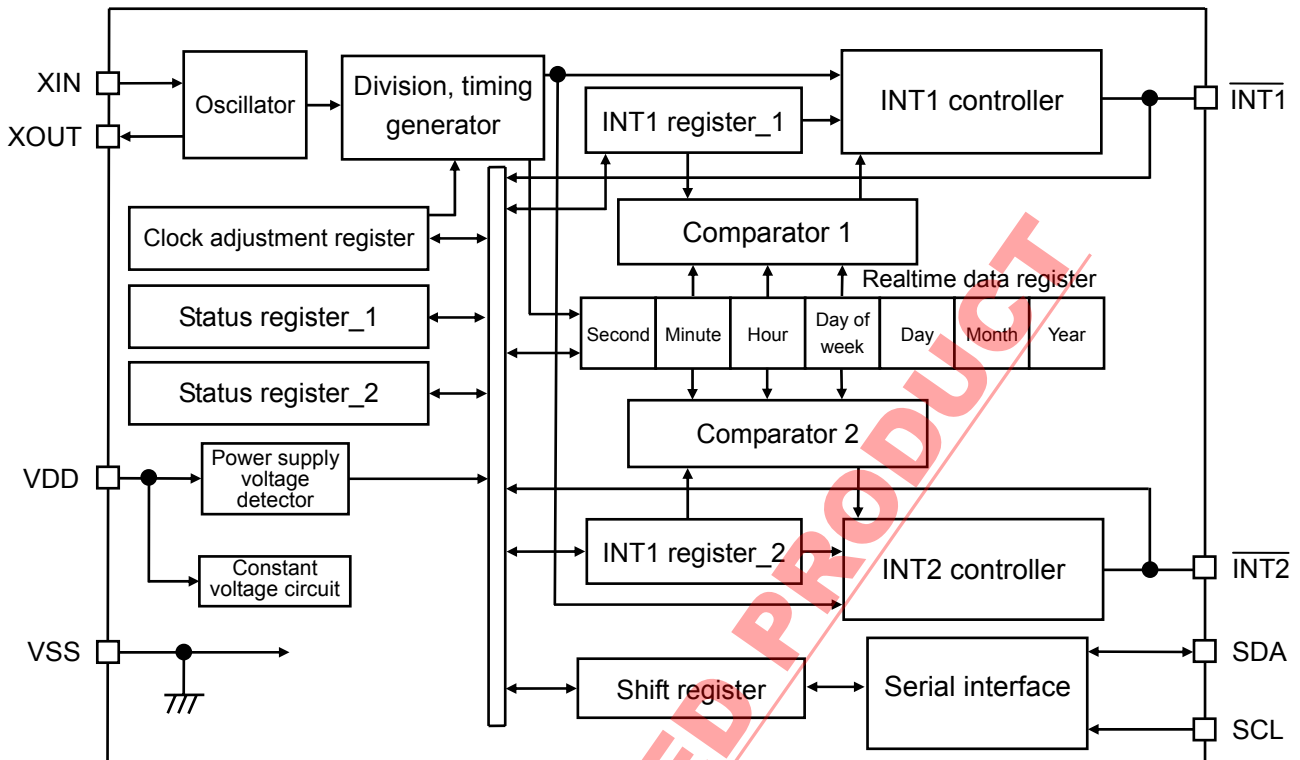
XIN
XOUT
Oscillator
Division, timing generator
INT1 register_1
INT1 controller
$\overline{INT1}$
Clock adjustment register
Comparator 1
Realtime data register
Status register_1
Second
Minute
Hour
Day of week
Day
Month
Year
Status register_2
Comparator 2
VDD
Power supply voltage detector
Constant voltage circuit
INT1 register_2
INT2 controller
$\overline{INT2}$
VSS
SDA
Shift register
Serial interface
SCL
ED PRODUCT